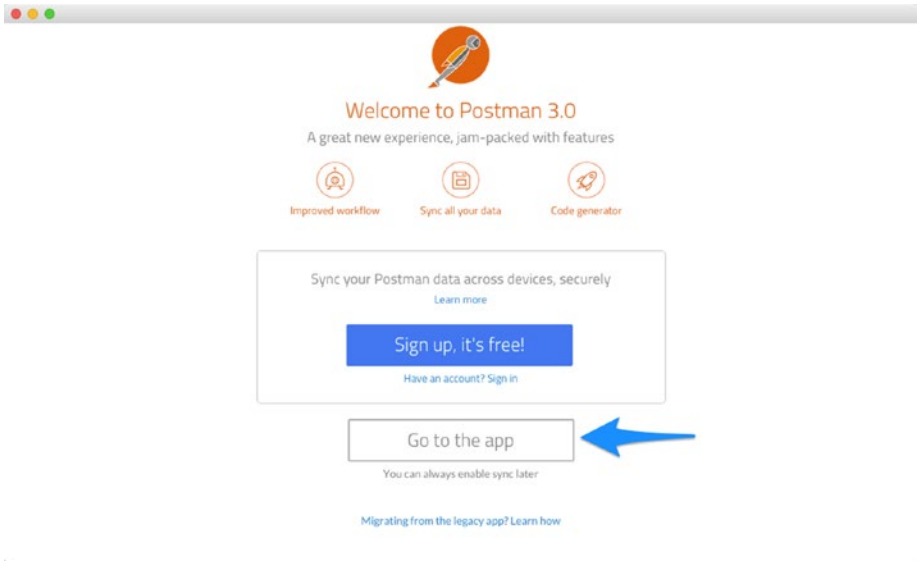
Welcome to Postman 3.0

A great new experience, jam-packed with features

Improved workflow

Sync all your data

Code generator

Sync your Postman data across devices, securely

Learn more

Sign up, it's free!

Have an account? Sign in

Go to the app

You can always enable sync later

Migrating from the legacy app? Learn how